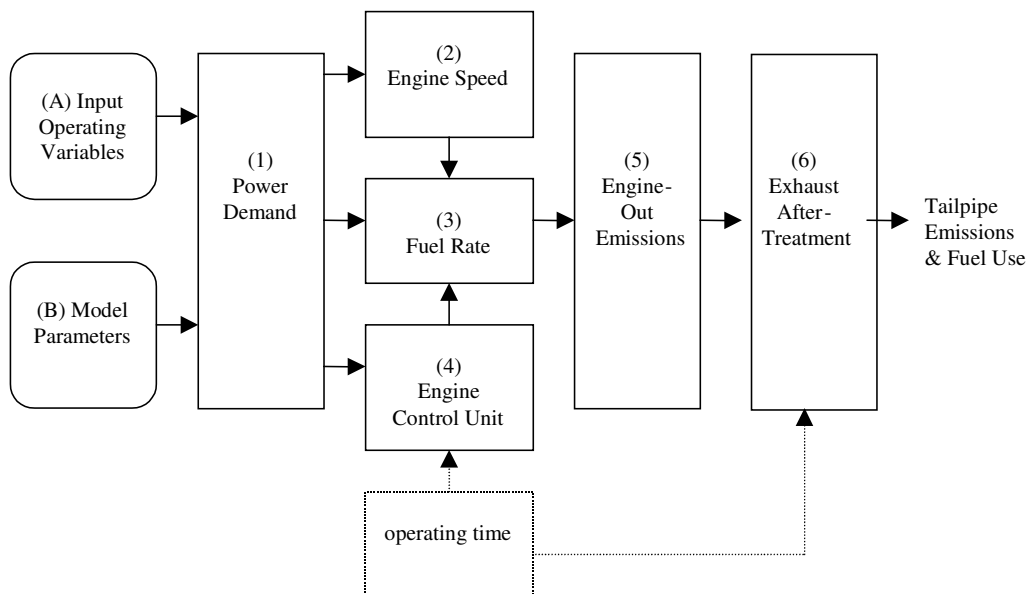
(A) Input Operating Variables

(B) Model Parameters

(1) Power Demand

(2) Engine Speed

(3) Fuel Rate

(4) Engine Control Unit

operating time

(5) Engine-Out Emissions

(6) Exhaust After-Treatment

Tailpipe Emissions & Fuel Use